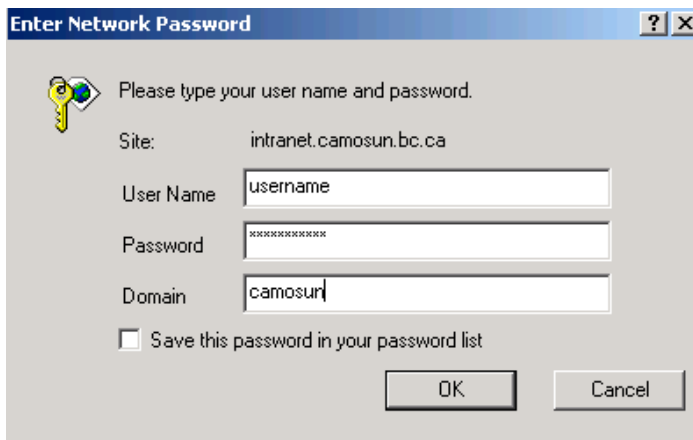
Enter Network Password

? ×

Please type your user name and password.

Site: intranet.camosun.bc.ca

User Name username

Password ***********

Domain camosun

Save this password in your password list

OK

Cancel